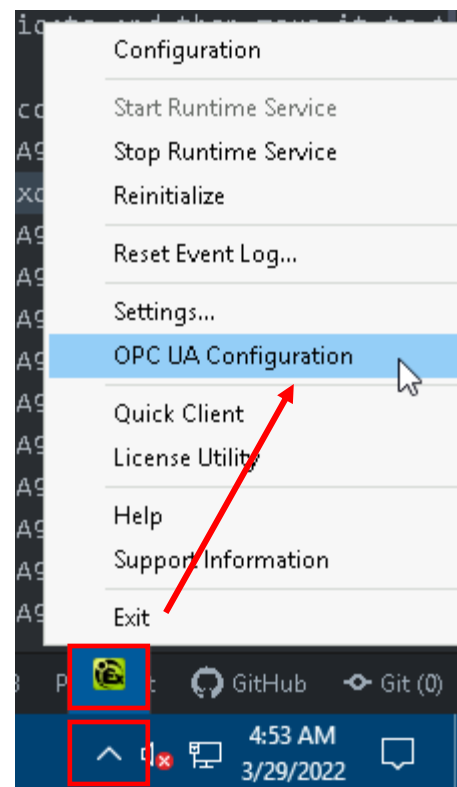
Configuration

Start Runtime Service
Stop Runtime Service
Reinitialize

Reset Event Log...

Settings...
OPC UA Configuration

Quick Client
License Utility

Help
Support Information

Exit

GitHub
Git (0)

4:53 AM
3/29/2022